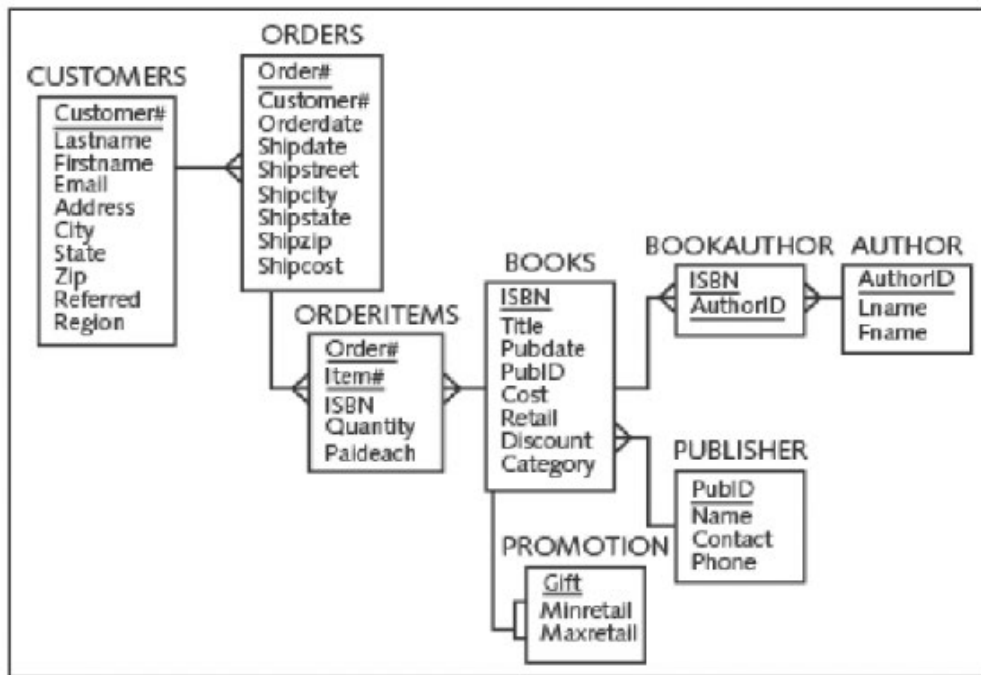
CUSTOMERS
Customer#
Lastname
Firstname
Email
Address
City
State
Zip
Referred
Region

ORDERS
Order#
Customer#
Orderdate
Shipdate
Shipstreet
Shipcity
Shipstate
Shipzip
Shipcost

ORDERITEMS
Order#
Item#
ISBN
Quantity
Paideach

BOOKS
ISBN
Title
Pubdate
PubID
Cost
Retail
Discount
Category

BOOKAUTHOR
ISBN
AuthorID

AUTHOR
AuthorID
Lname
Fname

PUBLISHER
PubID
Name
Contact
Phone

PROMOTION
Gift
Minretail
Maxretail